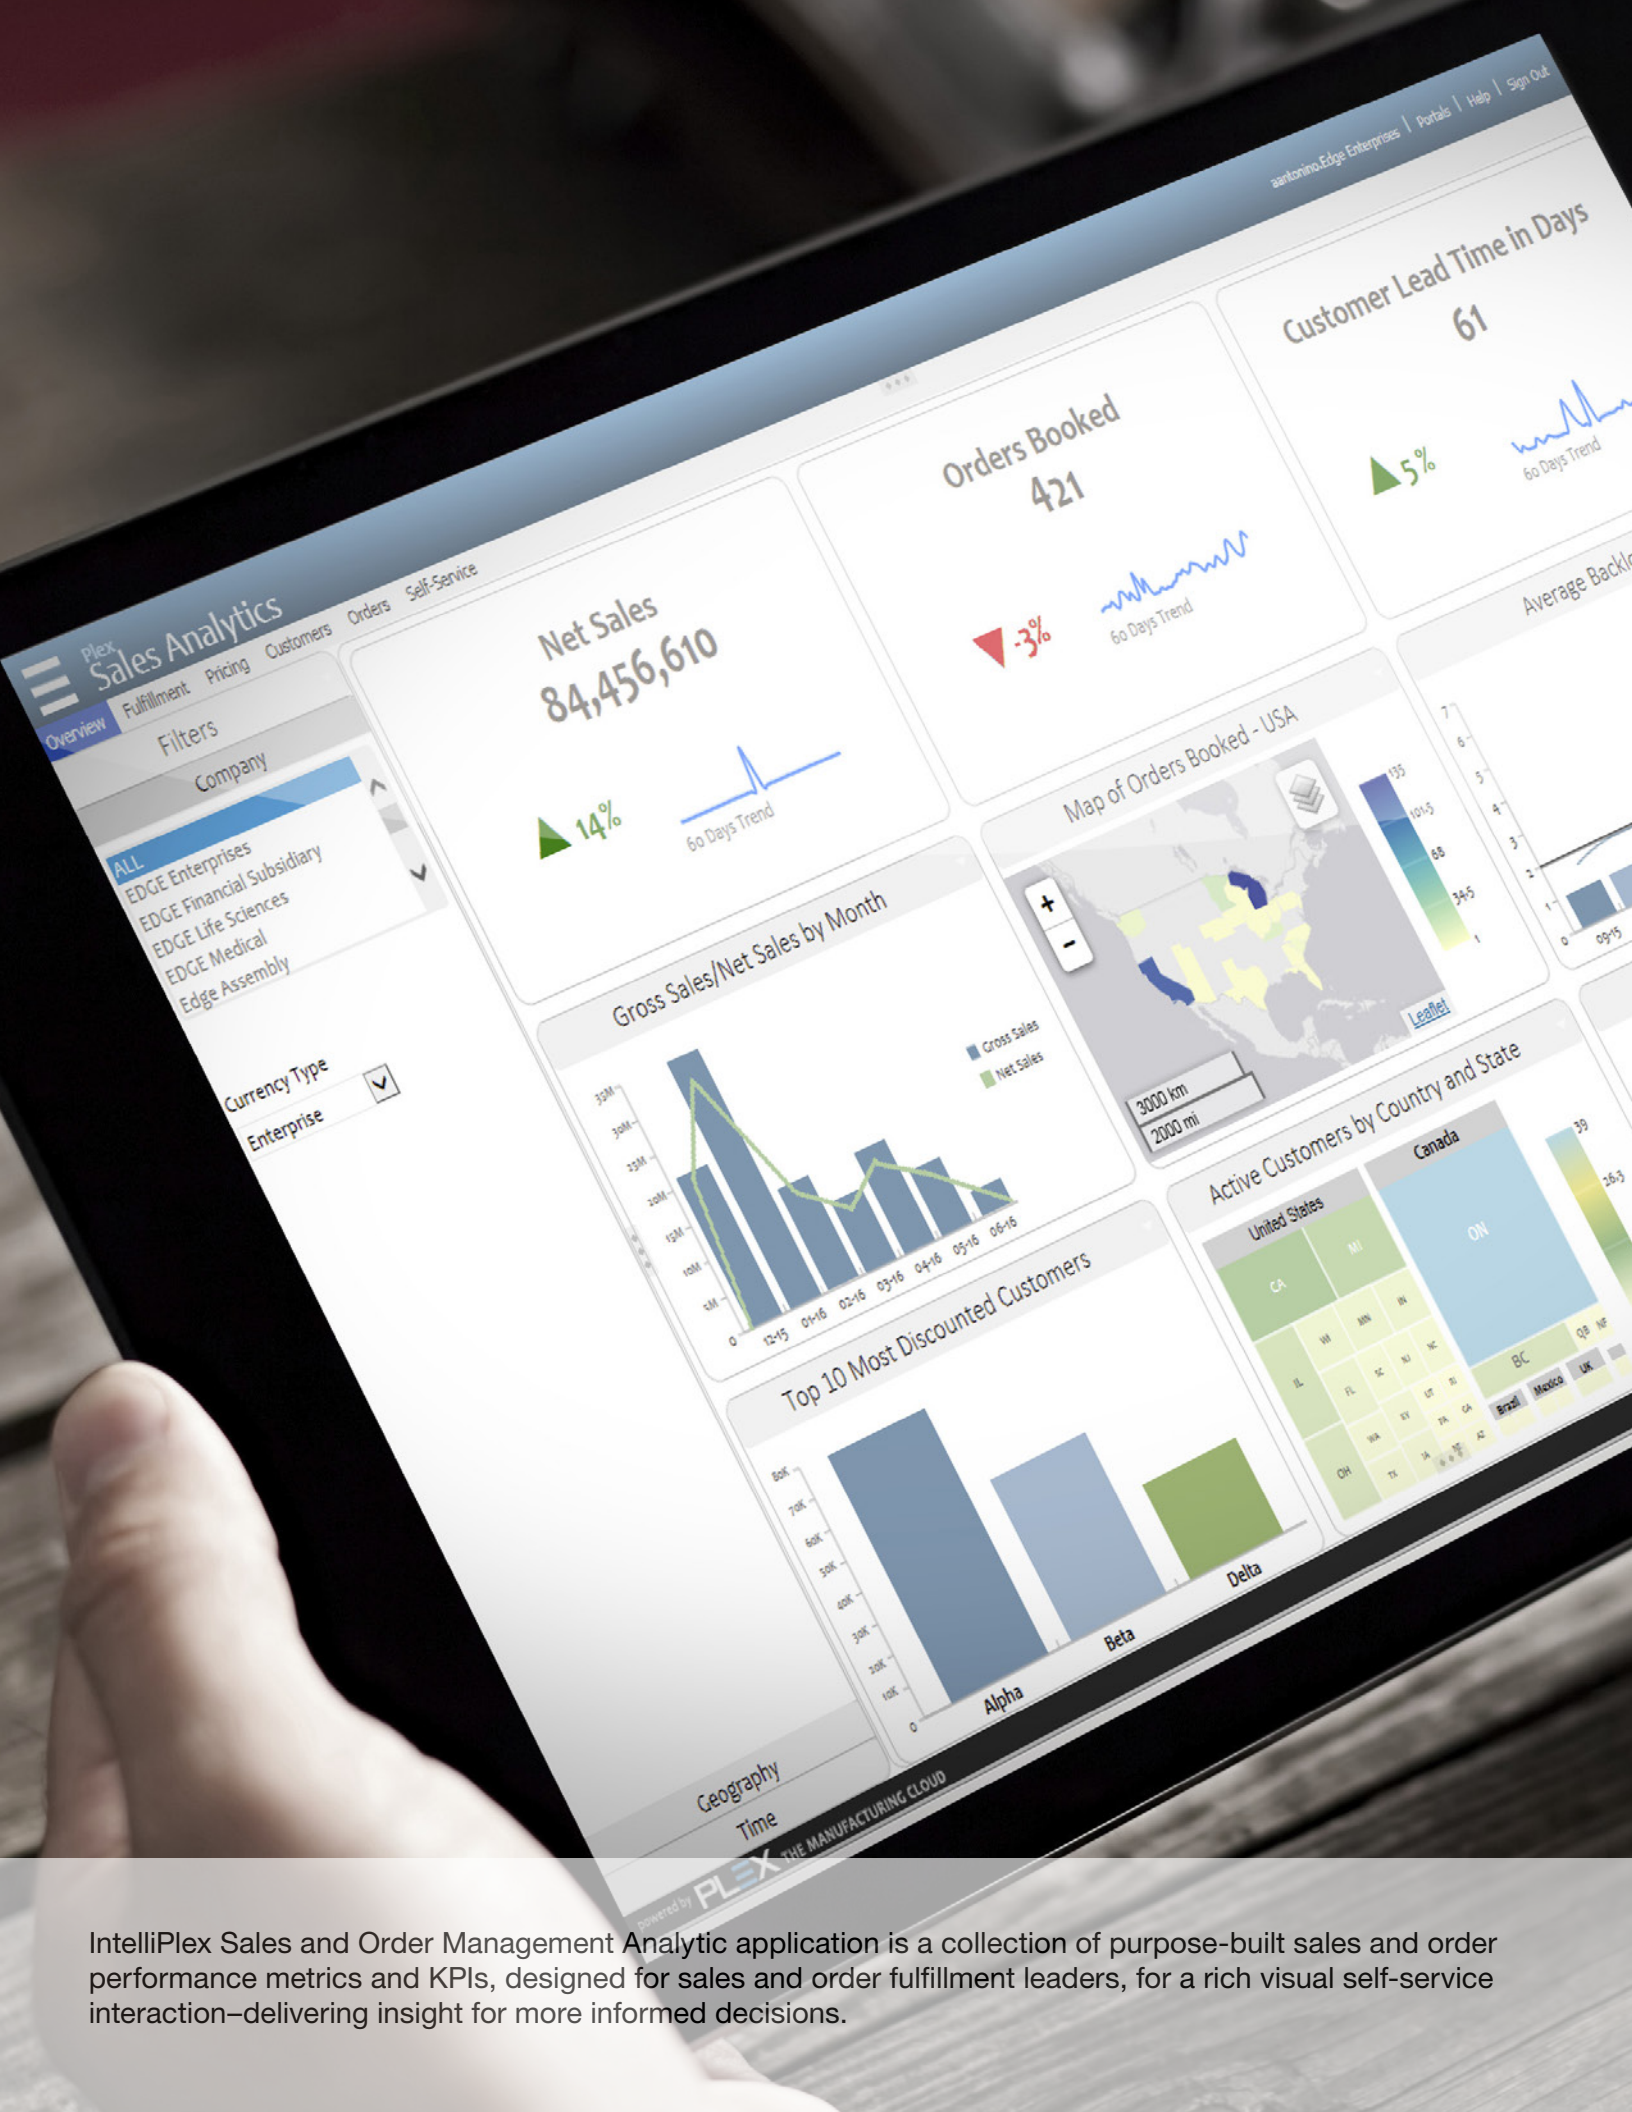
aantonino.Edge Enterprises | Portals | Help | Sign Out

Plex
Sales Analytics

Overview Fulfillment Pricing Customers Orders Self-Service

Filters

Company

ALL
EDGE Enterprises
EDGE Financial Subsidiary
EDGE Life Sciences
EDGE Medical
Edge Assembly

Currency Type
Enterprise

Geography
Time

Net Sales
84,456,610
14%
60 Days Trend

Orders Booked
421
-3%
60 Days Trend

Customer Lead Time in Days
61
5%
60 Days Trend

Average Backl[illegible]

Gross Sales/Net Sales by Month
Gross Sales
Net Sales
35M 30M 25M 20M 15M 10M 5M 0
12-15 01-16 02-16 03-16 04-16 05-16 06-16

Map of Orders Booked - USA
+
-
3000 km
2000 mi
Leaflet
135 101.5 68 34.5 1

Active Customers by Country and State
United States
Canada
CA MI WI MN IN IL FL SC NJ NC OH WA KY UT TX PA CA
ON BC QB NF
Brazil Mexico UK
39 26.3

Top 10 Most Discounted Customers
80K 70K 60K 50K 40K 30K 20K 10K 0
Alpha Beta Delta

7 6 5 4 3 2 1 0
09-15

powered by PLEX THE MANUFACTURING CLOUD

IntelliPlex Sales and Order Management Analytic application is a collection of purpose-built sales and order performance metrics and KPIs, designed for sales and order fulfillment leaders, for a rich visual self-service interaction–delivering insight for more informed decisions.